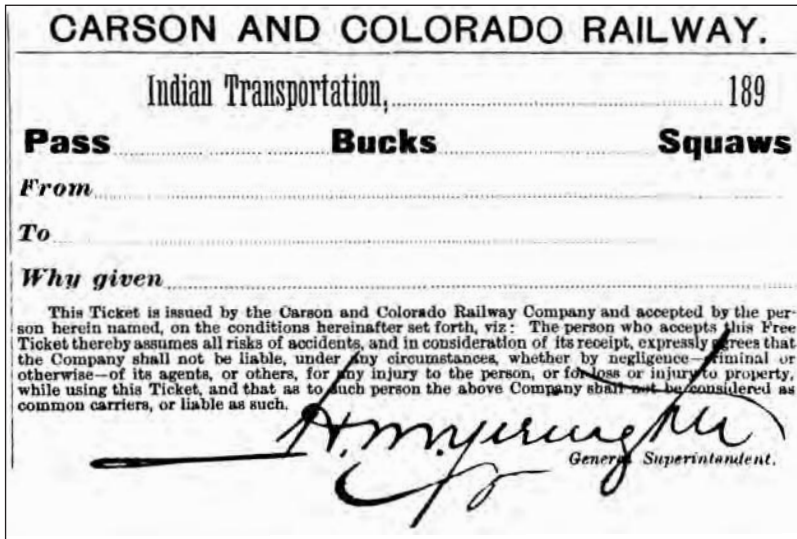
CARSON AND COLORADO RAILWAY.

Indian Transportation, 189

Pass Bucks Squaws

From

To

Why given

This Ticket is issued by the Carson and Colorado Railway Company and accepted by the person herein named, on the conditions hereinafter set forth, viz: The person who accepts this Free Ticket thereby assumes all risks of accidents, and in consideration of its receipt, expressly agrees that the Company shall not be liable, under any circumstances, whether by negligence—criminal or otherwise—of its agents, or others, for any injury to the person, or for loss or injury to property, while using this Ticket, and that as to such person the above Company shall not be considered as common carriers, or liable as such.

H. M. Yerington

General Superintendent.